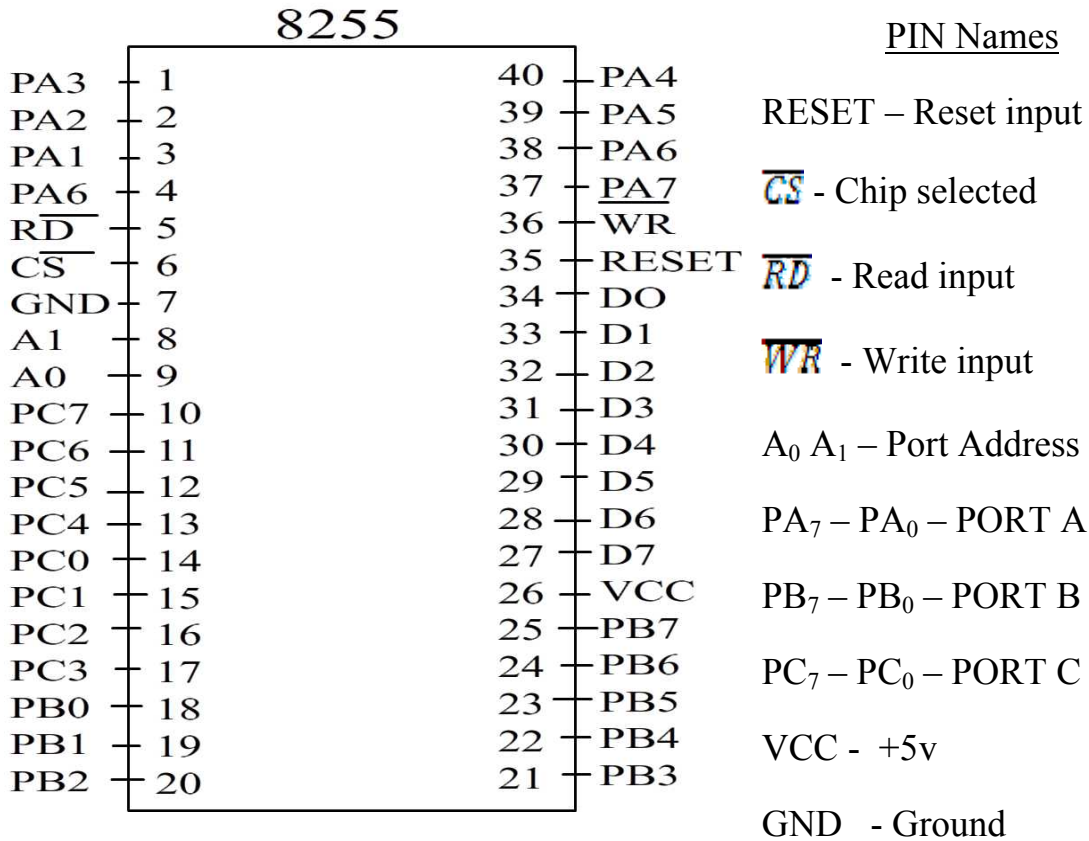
8255

| PA3 | 1 | 40 | PA4 |
|---|---|---|---|
| PA2 | 2 | 39 | PA5 |
| PA1 | 3 | 38 | PA6 |
| PA6 | 4 | 37 | PA7 |
| $\overline{RD}$ | 5 | 36 | WR |
| $\overline{CS}$ | 6 | 35 | RESET |
| GND | 7 | 34 | DO |
| A1 | 8 | 33 | D1 |
| A0 | 9 | 32 | D2 |
| PC7 | 10 | 31 | D3 |
| PC6 | 11 | 30 | D4 |
| PC5 | 12 | 29 | D5 |
| PC4 | 13 | 28 | D6 |
| PC0 | 14 | 27 | D7 |
| PC1 | 15 | 26 | VCC |
| PC2 | 16 | 25 | PB7 |
| PC3 | 17 | 24 | PB6 |
| PB0 | 18 | 23 | PB5 |
| PB1 | 19 | 22 | PB4 |
| PB2 | 20 | 21 | PB3 |

PIN Names

RESET – Reset input

$\overline{CS}$ - Chip selected

$\overline{RD}$ - Read input

$\overline{WR}$ - Write input

$A_0$ $A_1$ – Port Address

$PA_7$ – $PA_0$ – PORT A

$PB_7$ – $PB_0$ – PORT B

$PC_7$ – $PC_0$ – PORT C

VCC - +5v

GND - Ground